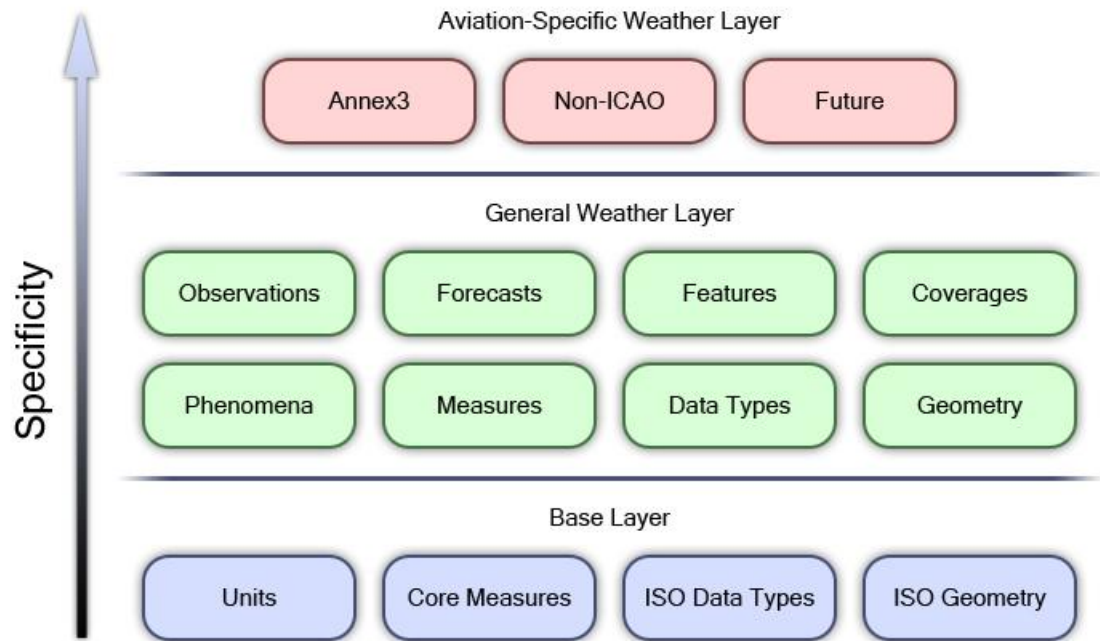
Aviation-Specific Weather Layer

Annex3

Non-ICAO

Future

General Weather Layer

Observations

Forecasts

Features

Coverages

Phenomena

Measures

Data Types

Geometry

Base Layer

Units

Core Measures

ISO Data Types

ISO Geometry

Specificity